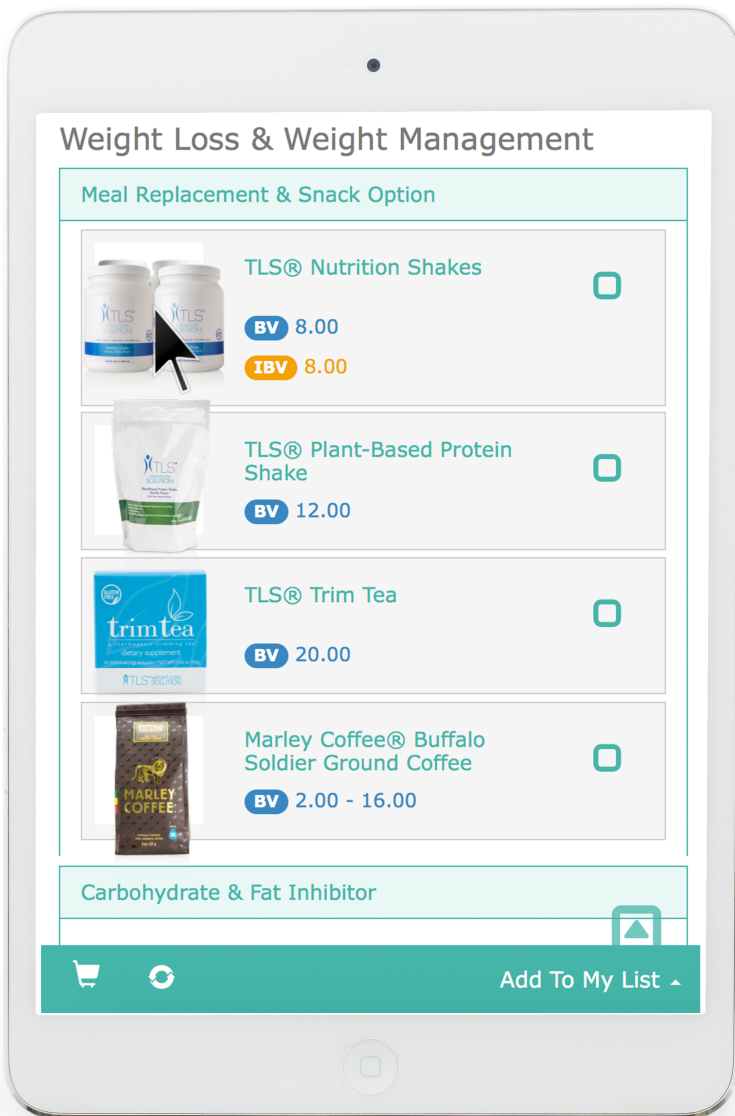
Weight Loss & Weight Management

Meal Replacement & Snack Option

TLS® Nutrition Shakes

BV 8.00

IBV 8.00

TLS® Plant-Based Protein Shake

BV 12.00

TLS® Trim Tea

BV 20.00

Marley Coffee® Buffalo Soldier Ground Coffee

BV 2.00 - 16.00

Carbohydrate & Fat Inhibitor

Add To My List